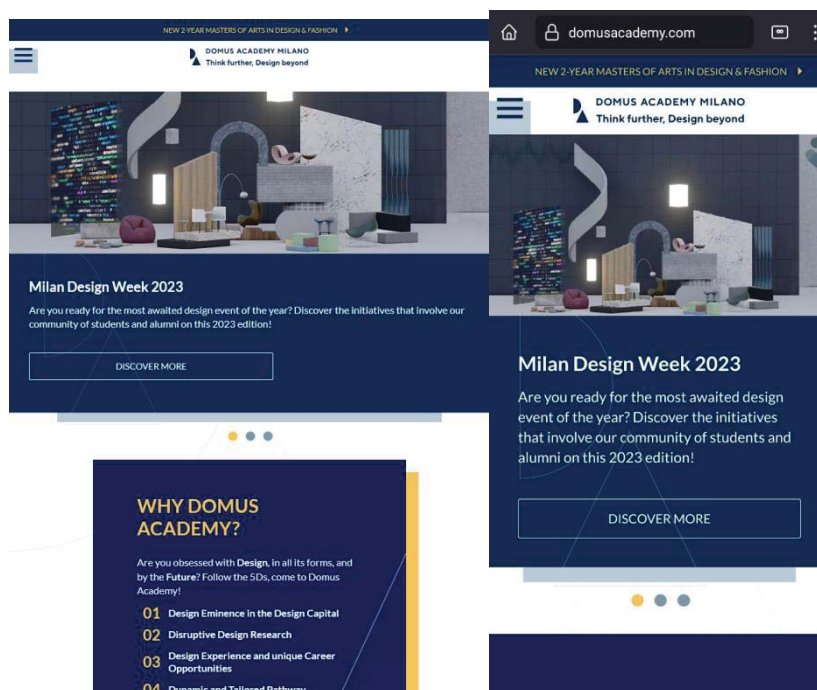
NEW 2-YEAR MASTERS OF ARTS IN DESIGN & FASHION ▸

DOMUS ACADEMY MILANO
Think further, Design beyond

Milan Design Week 2023

Are you ready for the most awaited design event of the year? Discover the initiatives that involve our community of students and alumni on this 2023 edition!

DISCOVER MORE

WHY DOMUS ACADEMY?

Are you obsessed with Design, in all its forms, and by the Future? Follow the 5Ds, come to Domus Academy!

01 Design Eminence in the Design Capital
02 Disruptive Design Research
03 Design Experience and unique Career Opportunities
04 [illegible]

domusacademy.com

NEW 2-YEAR MASTERS OF ARTS IN DESIGN & FASHION ▸

DOMUS ACADEMY MILANO
Think further, Design beyond

Milan Design Week 2023

Are you ready for the most awaited design event of the year? Discover the initiatives that involve our community of students and alumni on this 2023 edition!

DISCOVER MORE